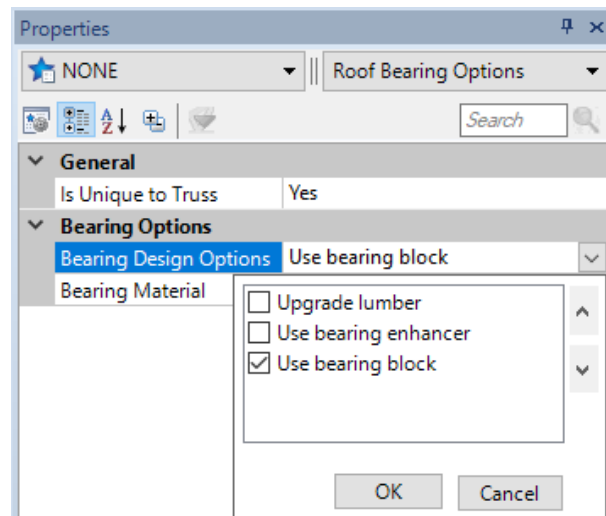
Properties

NONE

Roof Bearing Options

Search

General

| Is Unique to Truss | Yes |
|---|---|

Bearing Options

| Bearing Design Options | Use bearing block |
|---|---|
| Bearing Material | |

Upgrade lumber

Use bearing enhancer

Use bearing block

OK

Cancel